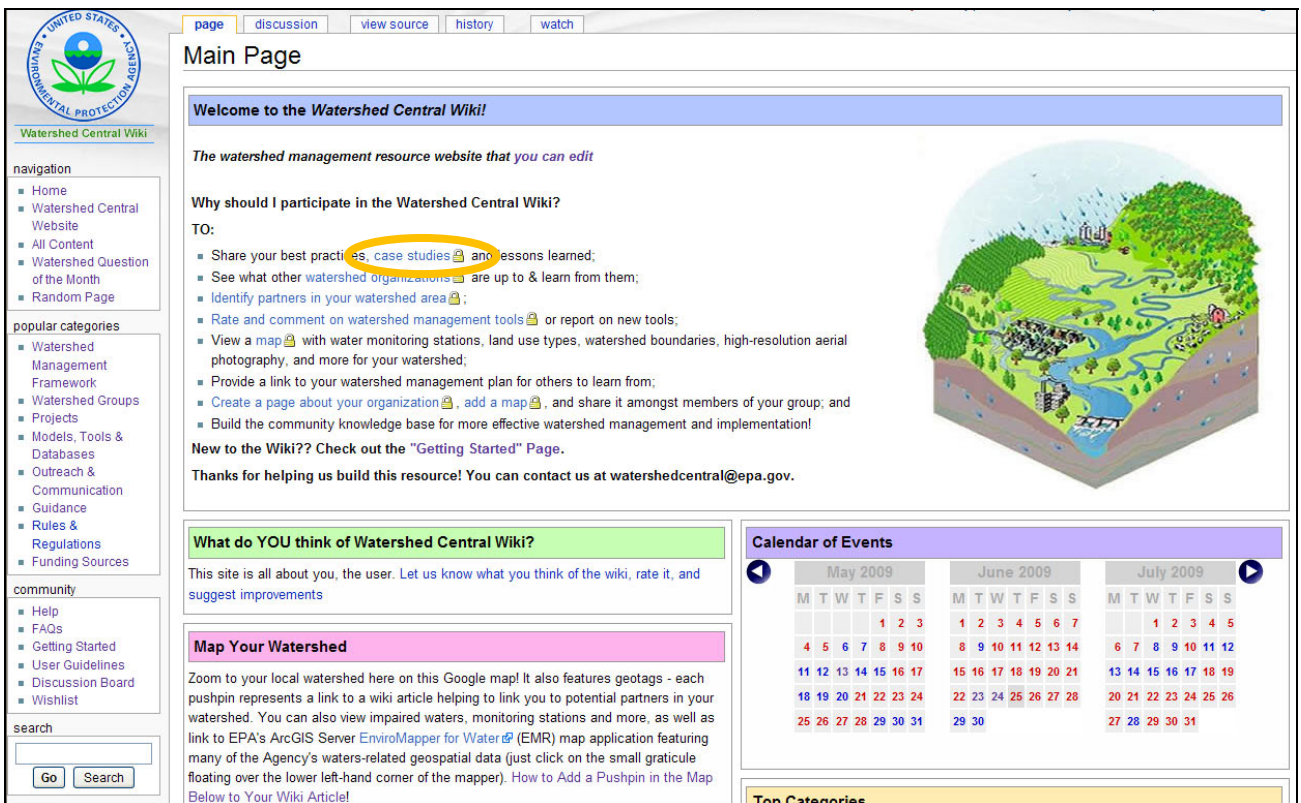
UNITED STATES ENVIRONMENTAL PROTECTION AGENCY

Watershed Central Wiki

navigation
- Home
- Watershed Central Website
- All Content
- Watershed Question of the Month
- Random Page

popular categories
- Watershed Management Framework
- Watershed Groups
- Projects
- Models, Tools & Databases
- Outreach & Communication
- Guidance
- Rules & Regulations
- Funding Sources

community
- Help
- FAQs
- Getting Started
- User Guidelines
- Discussion Board
- Wishlist

search

Go Search

page | discussion | view source | history | watch

Main Page

Welcome to the *Watershed Central Wiki!*

*The watershed management resource website that you can edit*

Why should I participate in the Watershed Central Wiki?

TO:

- Share your best practices, case studies and lessons learned;
- See what other watershed organizations are up to & learn from them;
- Identify partners in your watershed area;
- Rate and comment on watershed management tools or report on new tools;
- View a map with water monitoring stations, land use types, watershed boundaries, high-resolution aerial photography, and more for your watershed;
- Provide a link to your watershed management plan for others to learn from;
- Create a page about your organization, add a map, and share it amongst members of your group; and
- Build the community knowledge base for more effective watershed management and implementation!

New to the Wiki?? Check out the "Getting Started" Page.

Thanks for helping us build this resource! You can contact us at watershedcentral@epa.gov.

What do YOU think of Watershed Central Wiki?

This site is all about you, the user. Let us know what you think of the wiki, rate it, and suggest improvements

Map Your Watershed

Zoom to your local watershed here on this Google map! It also features geotags - each pushpin represents a link to a wiki article helping to link you to potential partners in your watershed. You can also view impaired waters, monitoring stations and more, as well as link to EPA's ArcGIS Server EnviroMapper for Water (EMR) map application featuring many of the Agency's waters-related geospatial data (just click on the small graticule floating over the lower left-hand corner of the mapper). How to Add a Pushpin in the Map Below to Your Wiki Article!

Calendar of Events

May 2009
| M | T | W | T | F | S | S |
|---|---|---|---|---|---|---|
| | | | | 1 | 2 | 3 |
| 4 | 5 | 6 | 7 | 8 | 9 | 10 |
| 11 | 12 | 13 | 14 | 15 | 16 | 17 |
| 18 | 19 | 20 | 21 | 22 | 23 | 24 |
| 25 | 26 | 27 | 28 | 29 | 30 | 31 |

June 2009
| M | T | W | T | F | S | S |
|---|---|---|---|---|---|---|
| 1 | 2 | 3 | 4 | 5 | 6 | 7 |
| 8 | 9 | 10 | 11 | 12 | 13 | 14 |
| 15 | 16 | 17 | 18 | 19 | 20 | 21 |
| 22 | 23 | 24 | 25 | 26 | 27 | 28 |
| 29 | 30 | | | | | |

July 2009
| M | T | W | T | F | S | S |
|---|---|---|---|---|---|---|
| | | 1 | 2 | 3 | 4 | 5 |
| 6 | 7 | 8 | 9 | 10 | 11 | 12 |
| 13 | 14 | 15 | 16 | 17 | 18 | 19 |
| 20 | 21 | 22 | 23 | 24 | 25 | 26 |
| 27 | 28 | 29 | 30 | 31 | | |

Top Categories